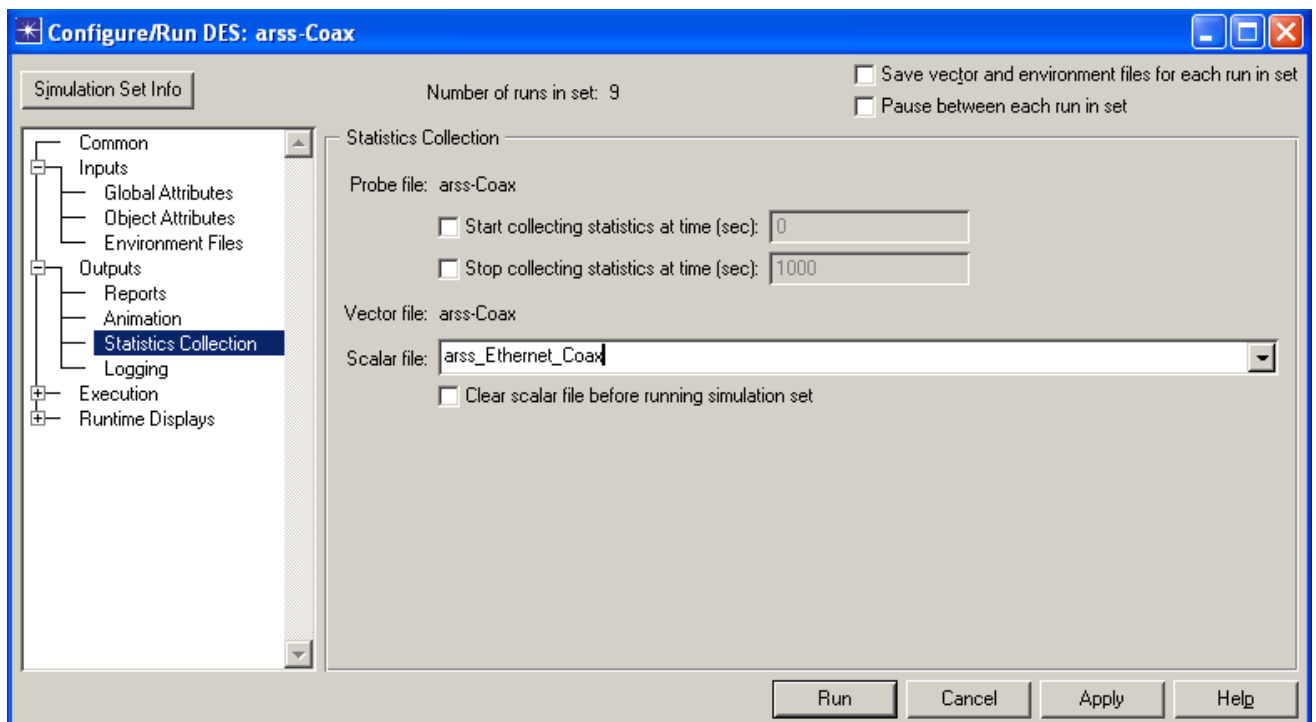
Configure/Run DES: arss-Coax

Simulation Set Info

Number of runs in set: 9

Save vector and environment files for each run in set

Pause between each run in set

Common
Inputs
Global Attributes
Object Attributes
Environment Files
Outputs
Reports
Animation
Statistics Collection
Logging
Execution
Runtime Displays

Statistics Collection

Probe file: arss-Coax

Start collecting statistics at time (sec): 0

Stop collecting statistics at time (sec): 1000

Vector file: arss-Coax

Scalar file: arss_Ethernet_Coax

Clear scalar file before running simulation set

Run

Cancel

Apply

Help